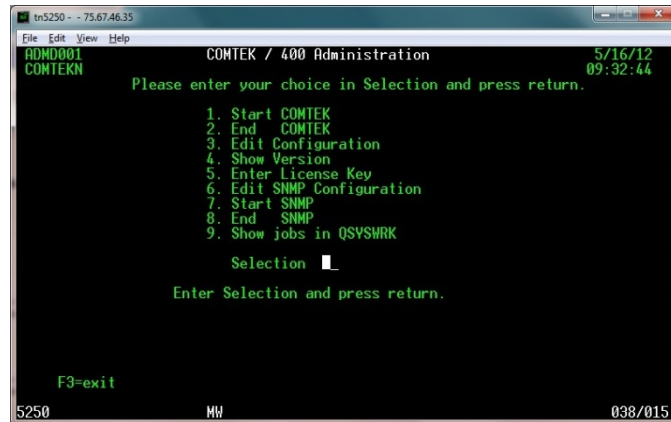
tn5250 - - 75.67.46.35

File Edit View Help

ADMD001 COMTEK / 400 Administration 5/16/12
COMTEKN 09:32:44

Please enter your choice in Selection and press return.

1. Start COMTEK
2. End COMTEK
3. Edit Configuration
4. Show Version
5. Enter License Key
6. Edit SNMP Configuration
7. Start SNMP
8. End SNMP
9. Show jobs in QSYSWRK

Selection

Enter Selection and press return.

F3=exit

5250 MW 038/015